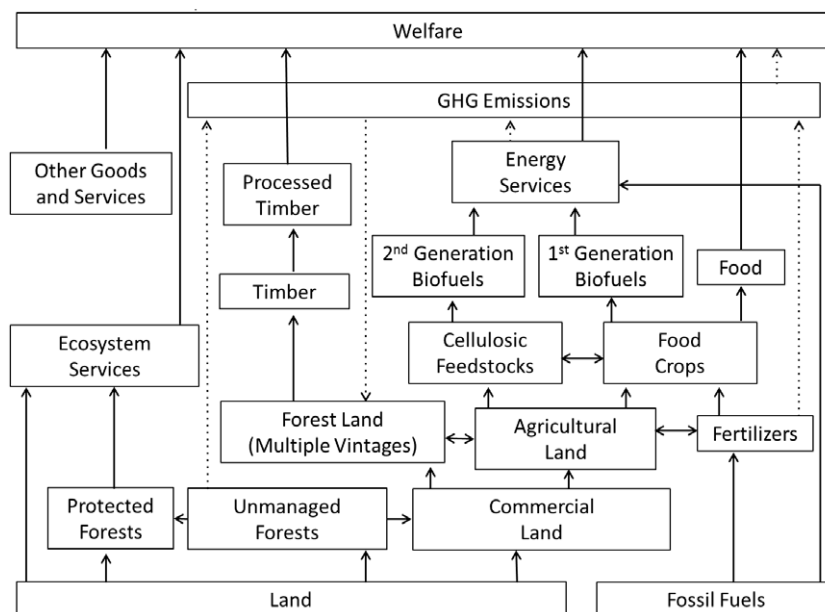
Welfare

GHG Emissions

Other Goods and Services

Processed Timber

Energy Services

2nd Generation Biofuels

1st Generation Biofuels

Food

Timber

Ecosystem Services

Cellulosic Feedstocks

Food Crops

Forest Land (Multiple Vintages)

Agricultural Land

Fertilizers

Protected Forests

Unmanaged Forests

Commercial Land

Land

Fossil Fuels